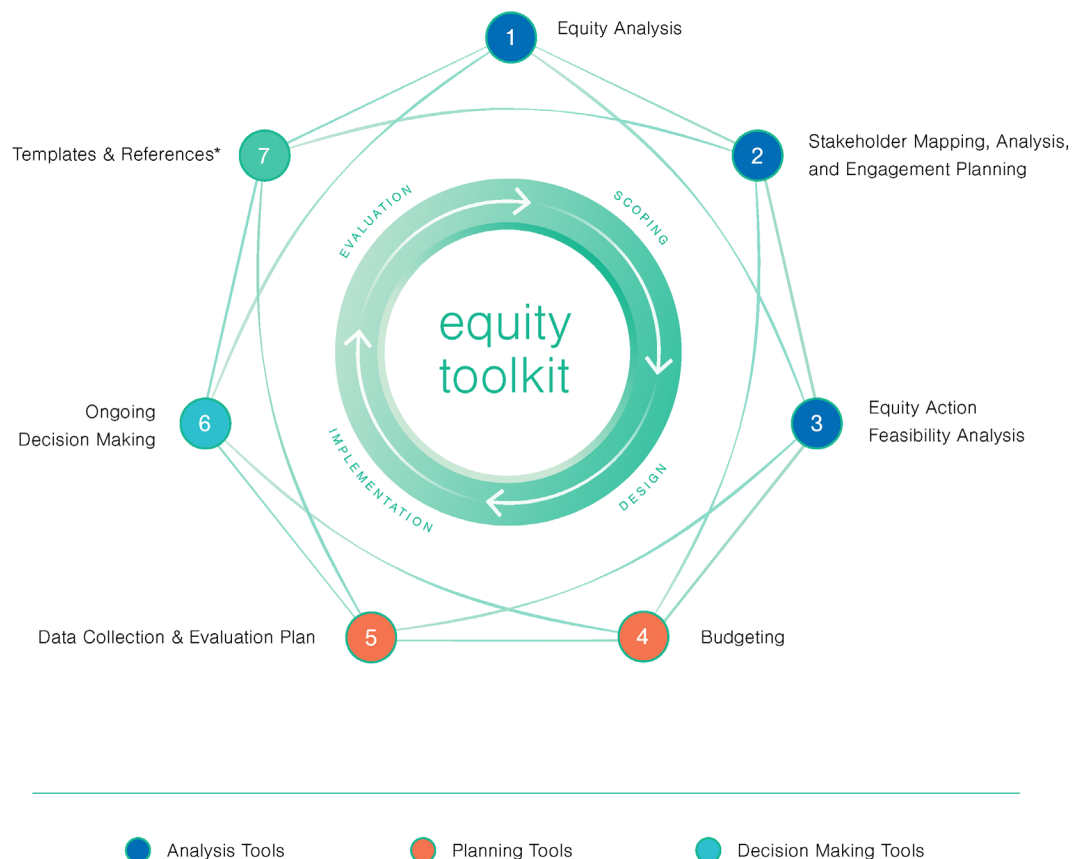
1 Equity Analysis

2 Stakeholder Mapping, Analysis, and Engagement Planning

3 Equity Action Feasibility Analysis

4 Budgeting

5 Data Collection & Evaluation Plan

6 Ongoing Decision Making

7 Templates & References*

EVALUATION

SCOPING

DESIGN

IMPLEMENTATION

equity toolkit

Analysis Tools

Planning Tools

Decision Making Tools